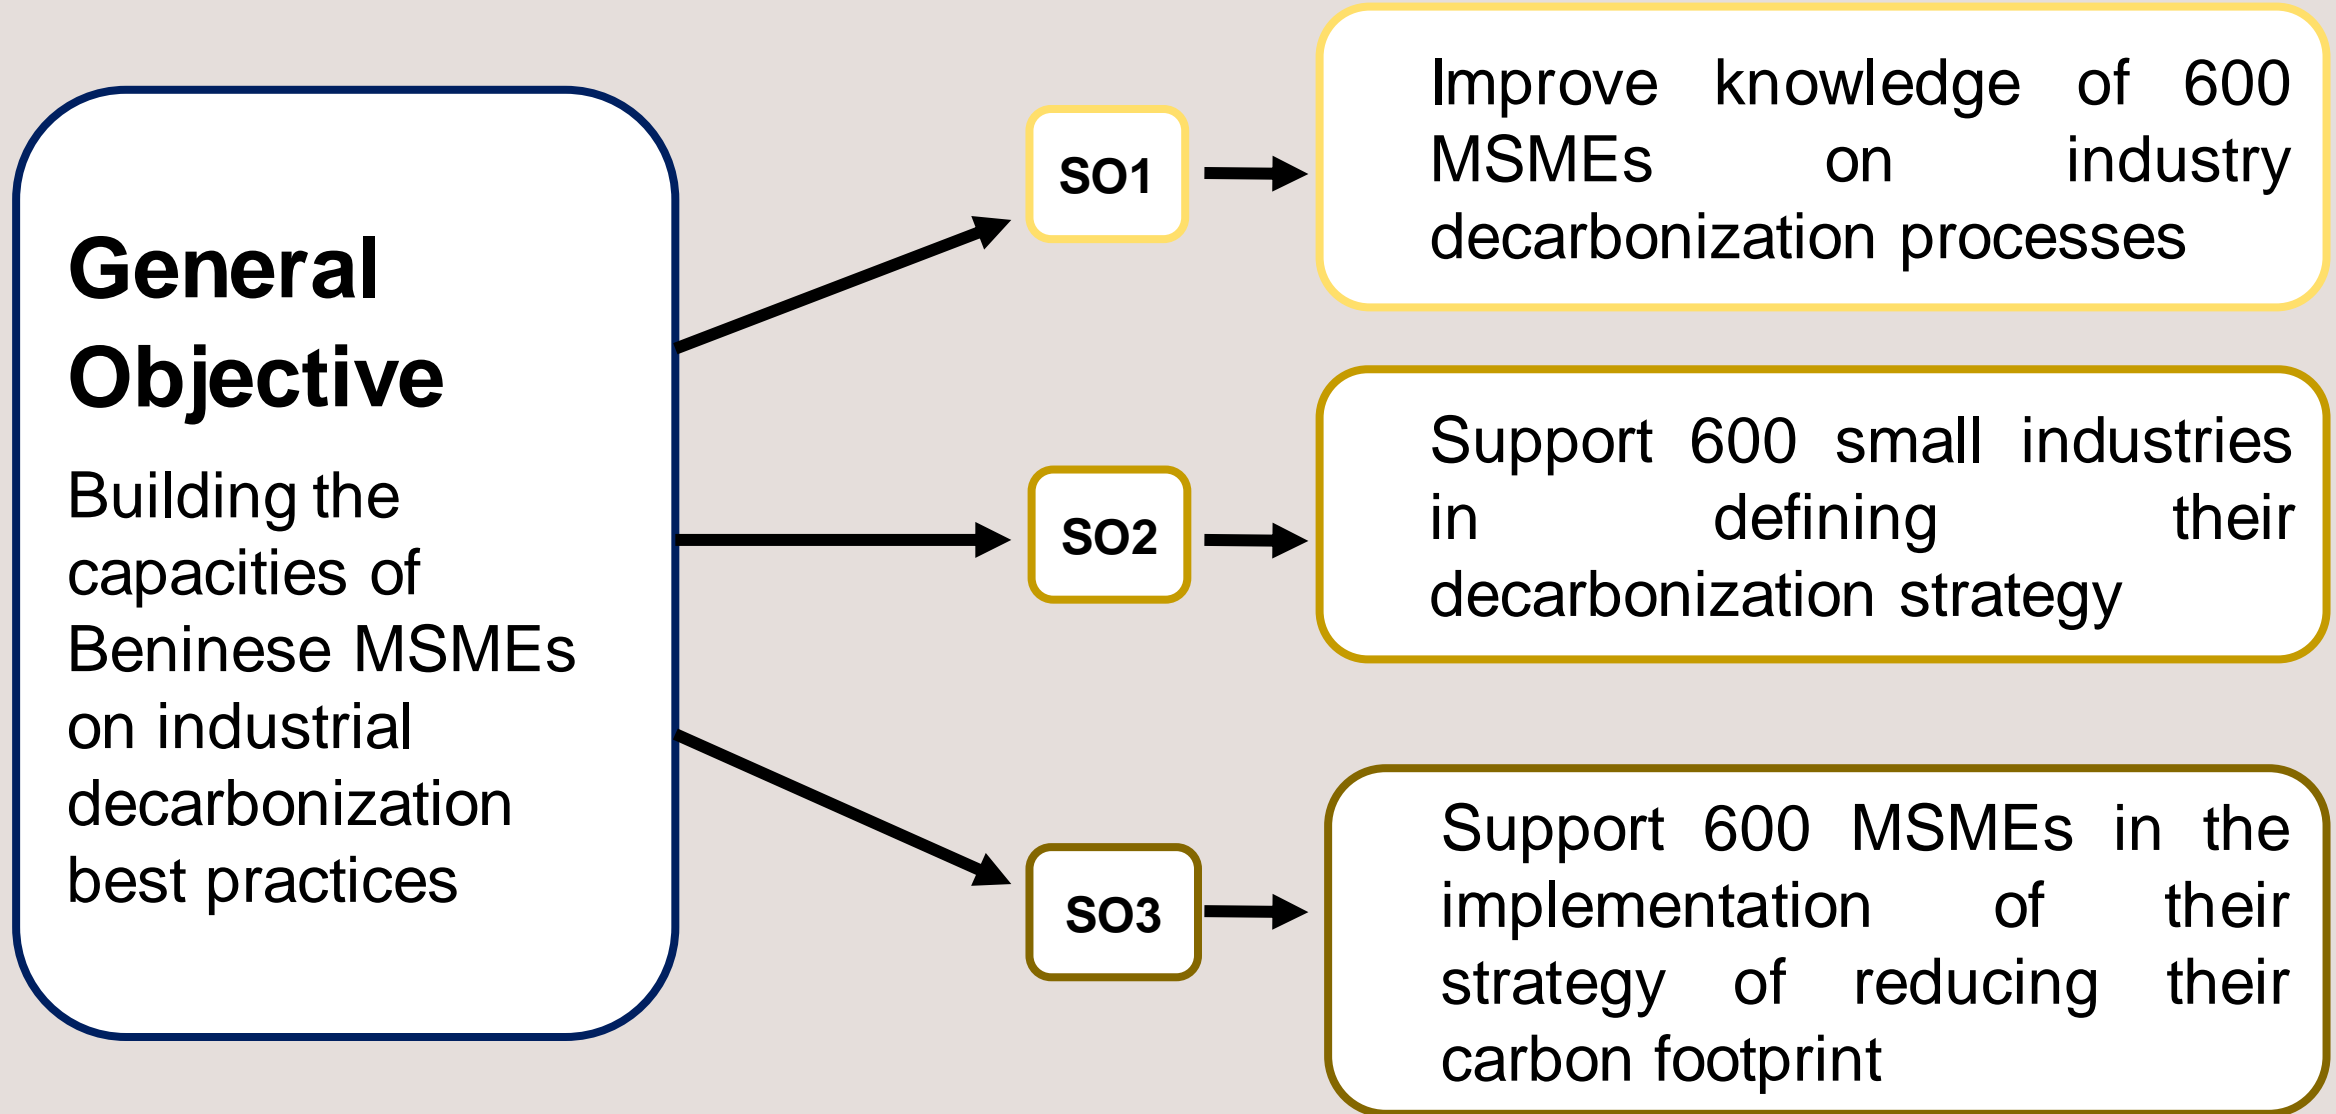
General Objective

Building the capacities of Beninese MSMEs on industrial decarbonization best practices

SO1

Improve knowledge of 600 MSMEs on industry decarbonization processes

SO2

Support 600 small industries in defining their decarbonization strategy

SO3

Support 600 MSMEs in the implementation of their strategy of reducing their carbon footprint